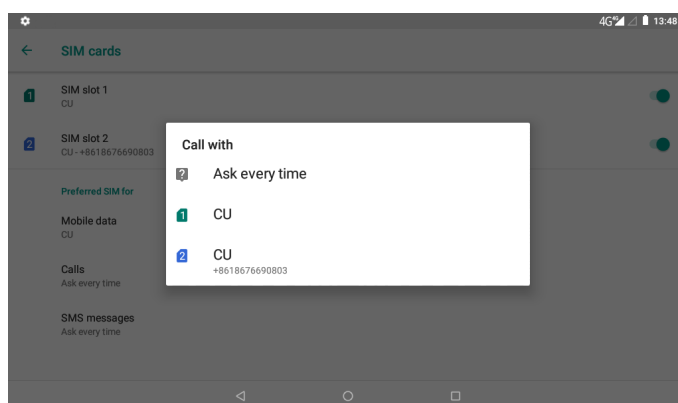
4G 13:48

SIM cards

1
SIM slot 1
CU

2
SIM slot 2
CU - +8618676690803

Preferred SIM for

Mobile data
CU

Calls
Ask every time

SMS messages
Ask every time

Call with

?
Ask every time

1
CU

2
CU
+8618676690803